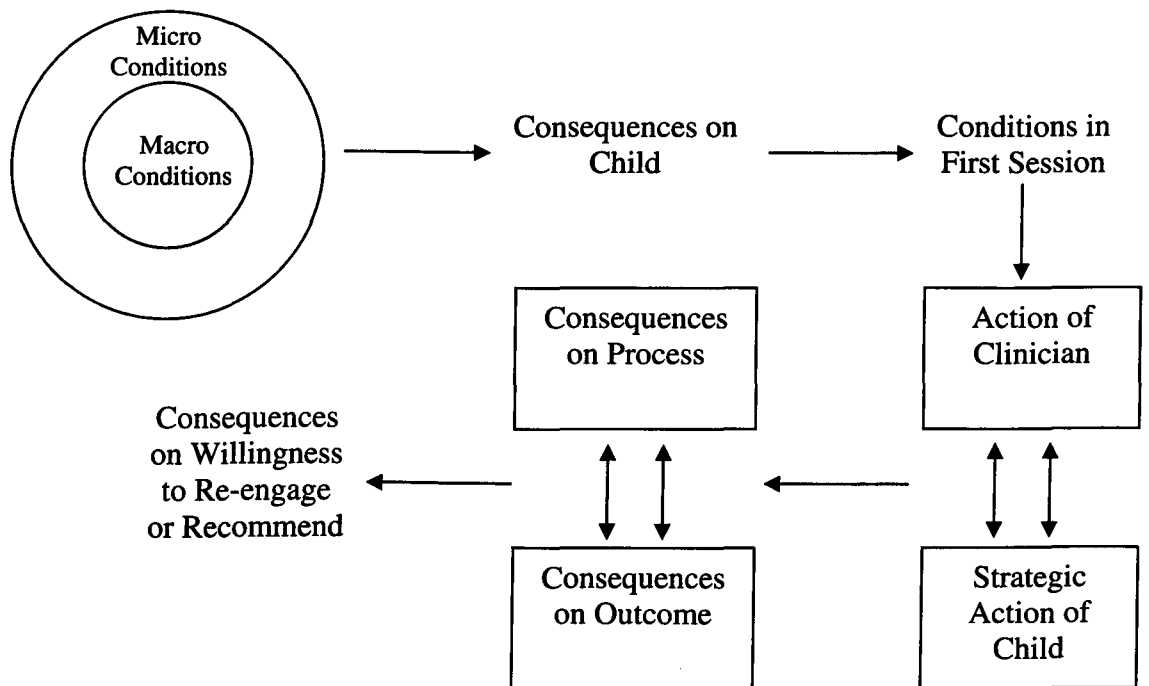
Micro Conditions

Macro Conditions

Consequences on Child

Conditions in First Session

Consequences on Process

Action of Clinician

Consequences on Willingness to Re-engage or Recommend

Consequences on Outcome

Strategic Action of Child